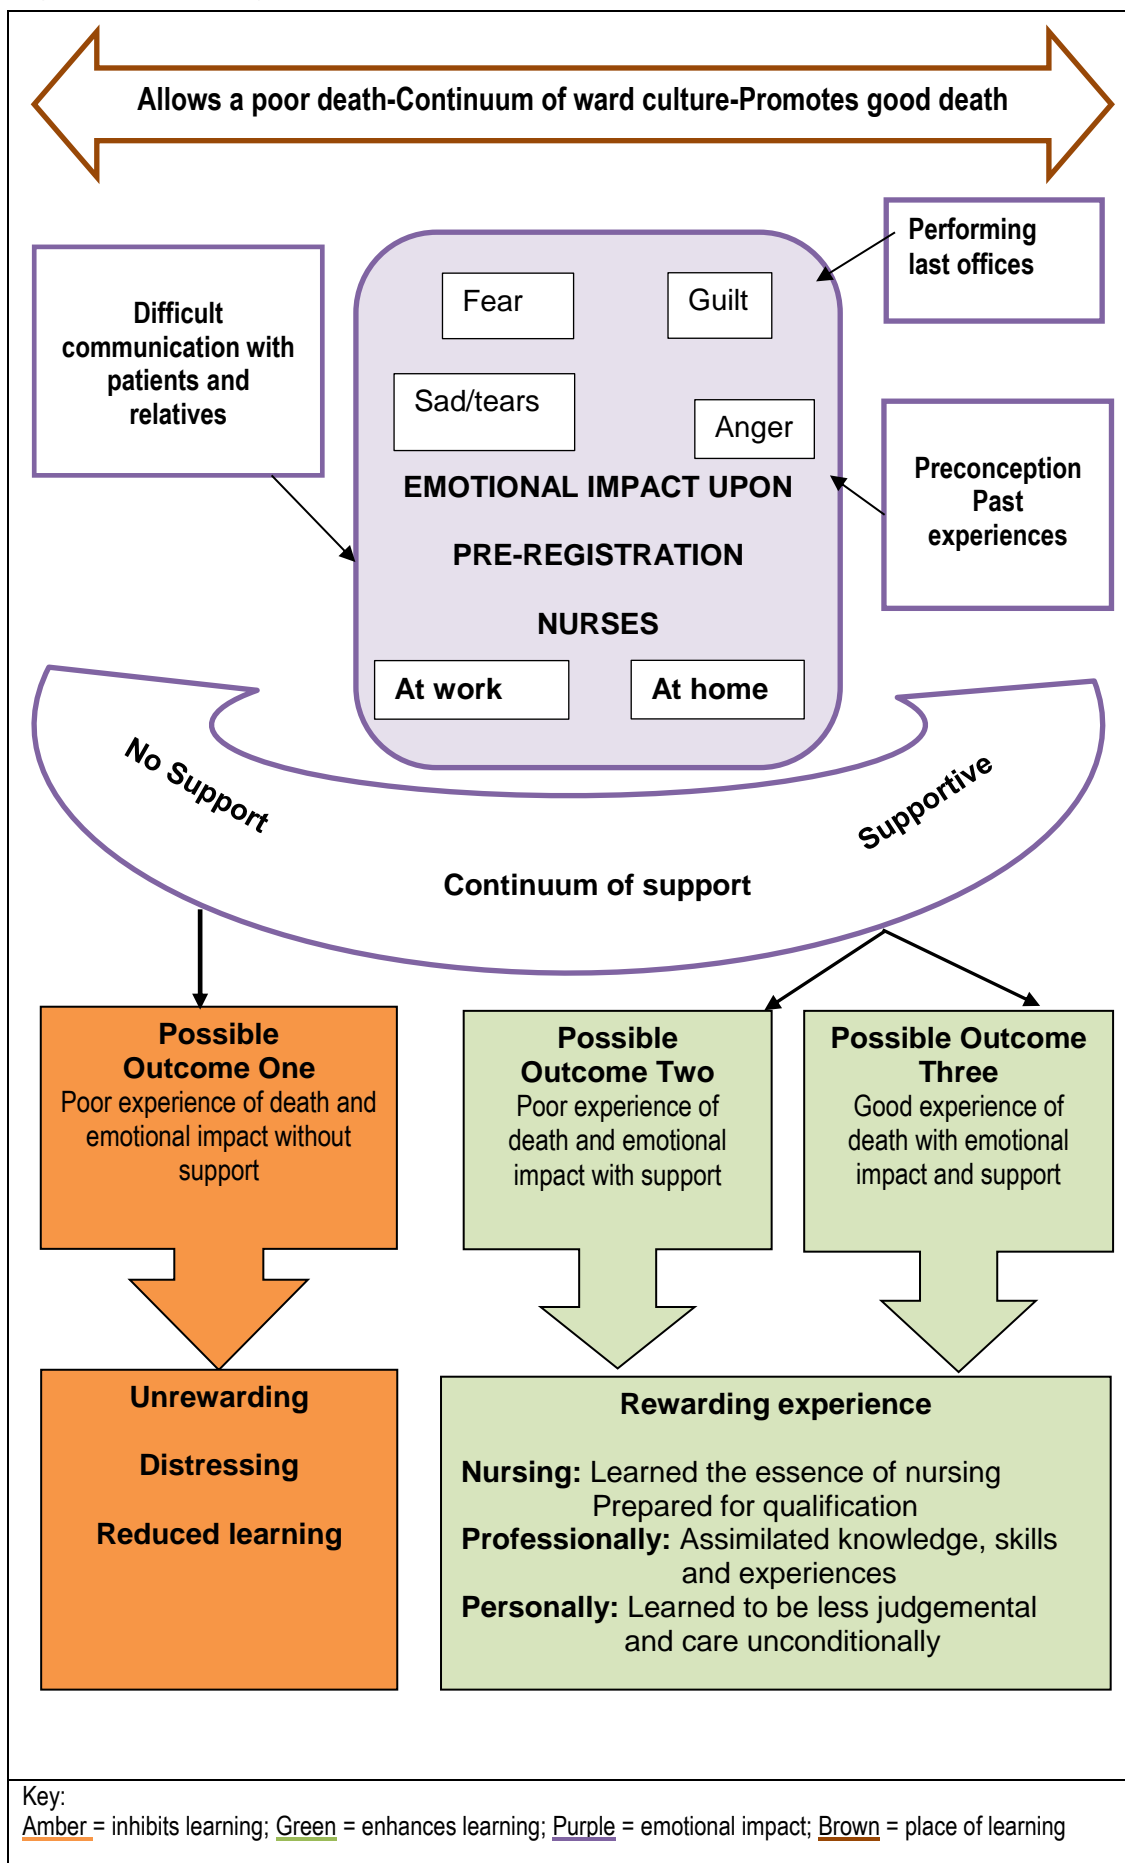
Allows a poor death-Continuum of ward culture-Promotes good death

Difficult communication with patients and relatives

Fear

Guilt

Sad/tears

Anger

EMOTIONAL IMPACT UPON PRE-REGISTRATION NURSES

At work

At home

Performing last offices

Preconception Past experiences

No Support

Supportive

Continuum of support

Possible Outcome One
Poor experience of death and emotional impact without support

Possible Outcome Two
Poor experience of death and emotional impact with support

Possible Outcome Three
Good experience of death with emotional impact and support

Unrewarding

Distressing

Reduced learning

Rewarding experience

Nursing: Learned the essence of nursing
Prepared for qualification
Professionally: Assimilated knowledge, skills and experiences
Personally: Learned to be less judgemental and care unconditionally

Key:
Amber = inhibits learning; Green = enhances learning; Purple = emotional impact; Brown = place of learning